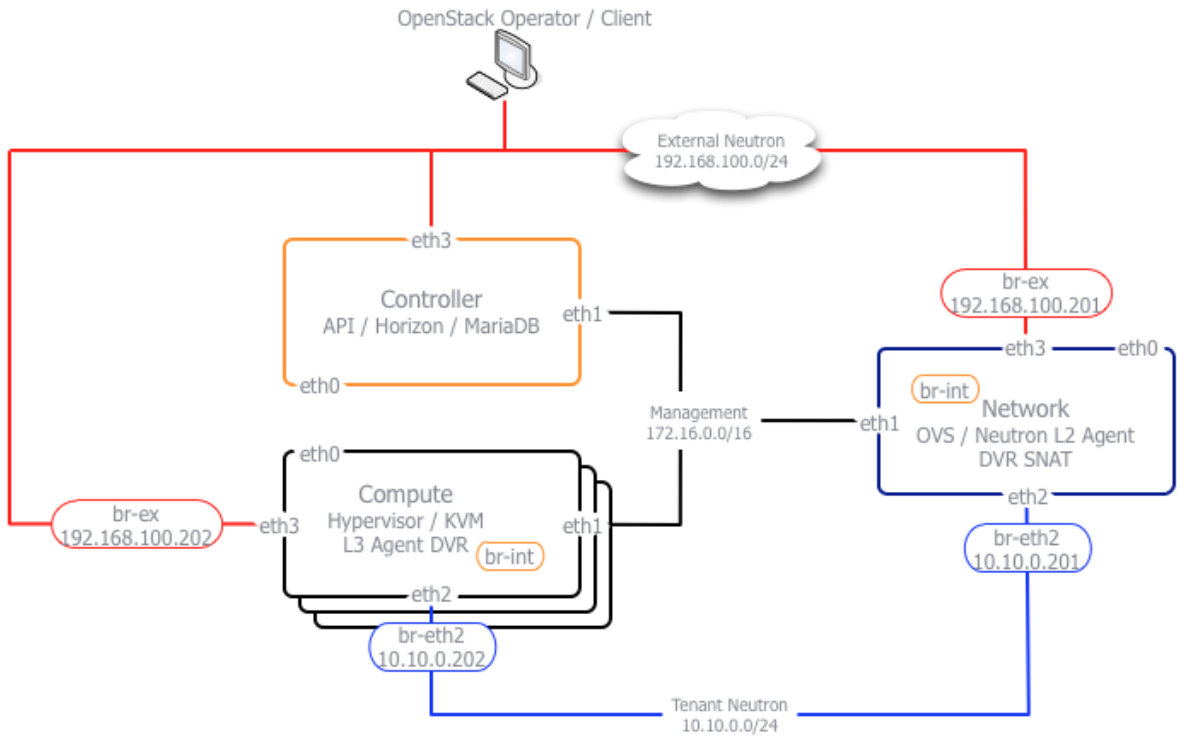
OpenStack Operator / Client

External Neutron
192.168.100.0/24

eth3

Controller
API / Horizon / MariaDB

eth1

eth0

br-ex
192.168.100.201

eth3

eth0

br-int

Network
OVS / Neutron L2 Agent
DVR SNAT

eth1

Management
172.16.0.0/16

eth0

Compute
Hypervisor / KVM
L3 Agent DVR

br-int

br-ex
192.168.100.202

eth3

eth1

eth2

br-eth2
10.10.0.202

eth2

br-eth2
10.10.0.201

Tenant Neutron
10.10.0.0/24